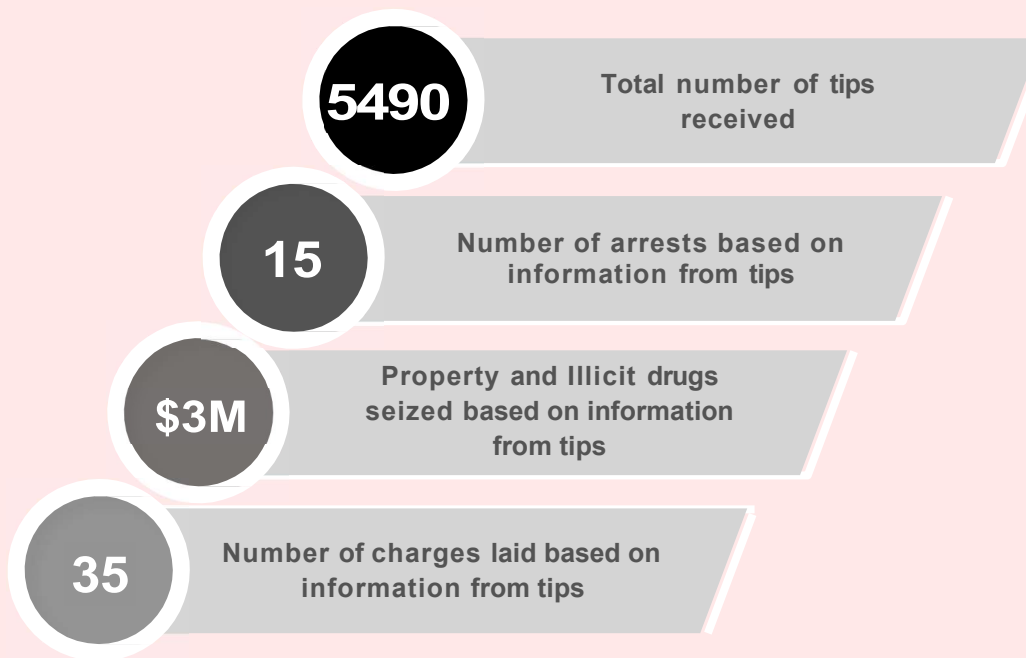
5490

Total number of tips received

15

Number of arrests based on information from tips

$3M

Property and Illicit drugs seized based on information from tips

35

Number of charges laid based on information from tips